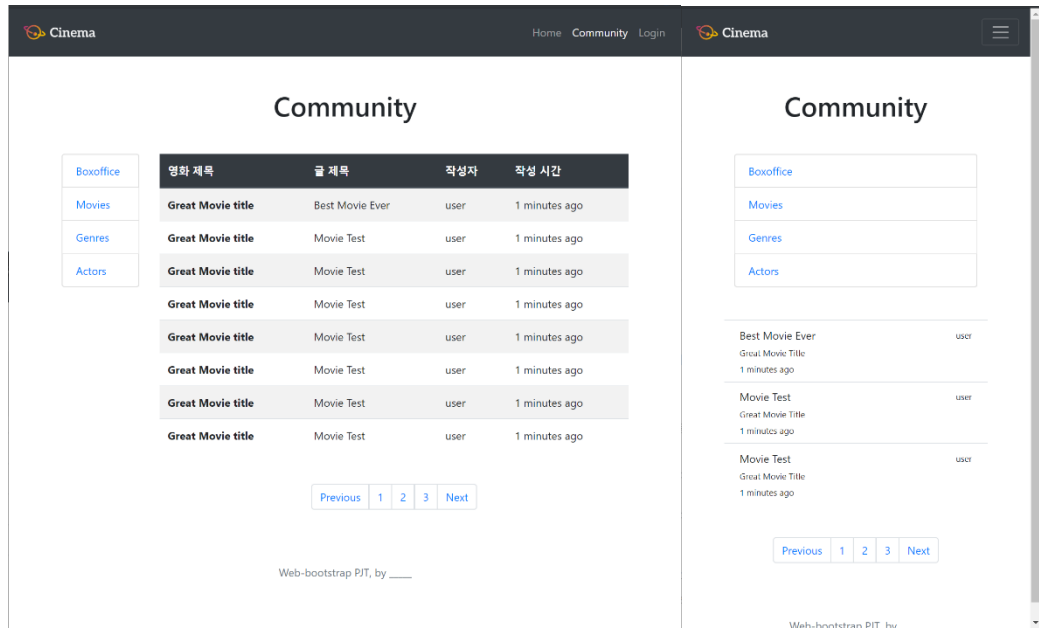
Cinema

Home Community Login

Community

Boxoffice
Movies
Genres
Actors

| 영화 제목 | 글 제목 | 작성자 | 작성 시간 |
|---|---|---|---|
| Great Movie title | Best Movie Ever | user | 1 minutes ago |
| Great Movie title | Movie Test | user | 1 minutes ago |
| Great Movie title | Movie Test | user | 1 minutes ago |
| Great Movie title | Movie Test | user | 1 minutes ago |
| Great Movie title | Movie Test | user | 1 minutes ago |
| Great Movie title | Movie Test | user | 1 minutes ago |
| Great Movie title | Movie Test | user | 1 minutes ago |
| Great Movie title | Movie Test | user | 1 minutes ago |

Previous 1 2 3 Next

Web-bootstrap PJT, by ____

Cinema

Community

Boxoffice
Movies
Genres
Actors

Best Movie Ever
Great Movie Title
1 minutes ago
user

Movie Test
Great Movie Title
1 minutes ago
user

Movie Test
Great Movie Title
1 minutes ago
user

Previous 1 2 3 Next

Web-bootstrap PJT, by